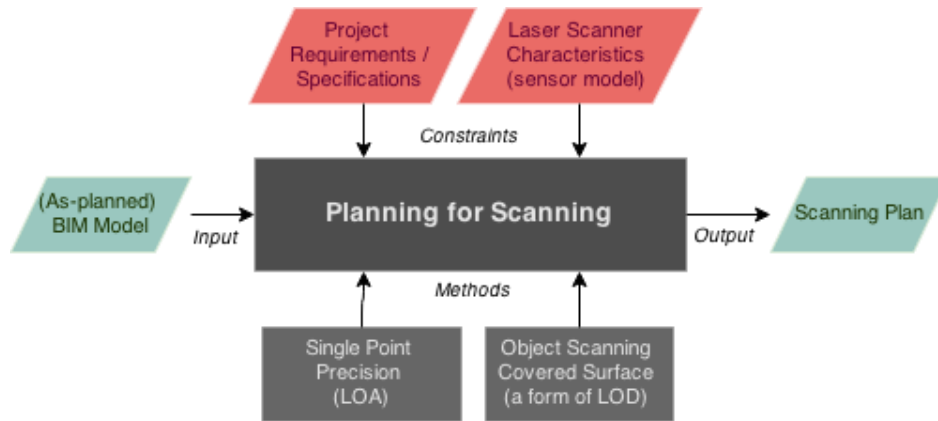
Project Requirements / Specifications

Laser Scanner Characteristics (sensor model)

Constraints

(As-planned) BIM Model

Input

Planning for Scanning

Output

Scanning Plan

Methods

Single Point Precision (LOA)

Object Scanning Covered Surface (a form of LOD)